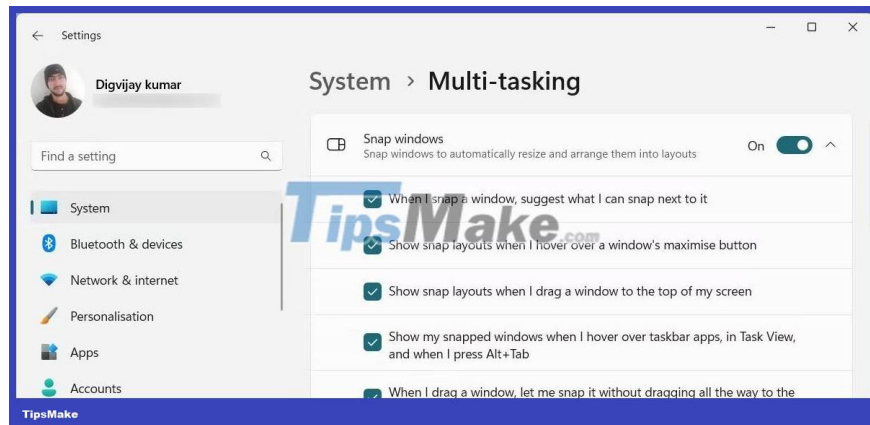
Settings

Digvijay kumar

Find a setting

System

Bluetooth & devices

Network & internet

Personalisation

Apps

Accounts

System › Multi-tasking

Snap windows
Snap windows to automatically resize and arrange them into layouts

On

When I snap a window, suggest what I can snap next to it

Show snap layouts when I hover over a window's maximise button

Show snap layouts when I drag a window to the top of my screen

Show my snapped windows when I hover over taskbar apps, in Task View, and when I press Alt+Tab

When I drag a window, let me snap it without dragging all the way to the

TipsMake.com

TipsMake